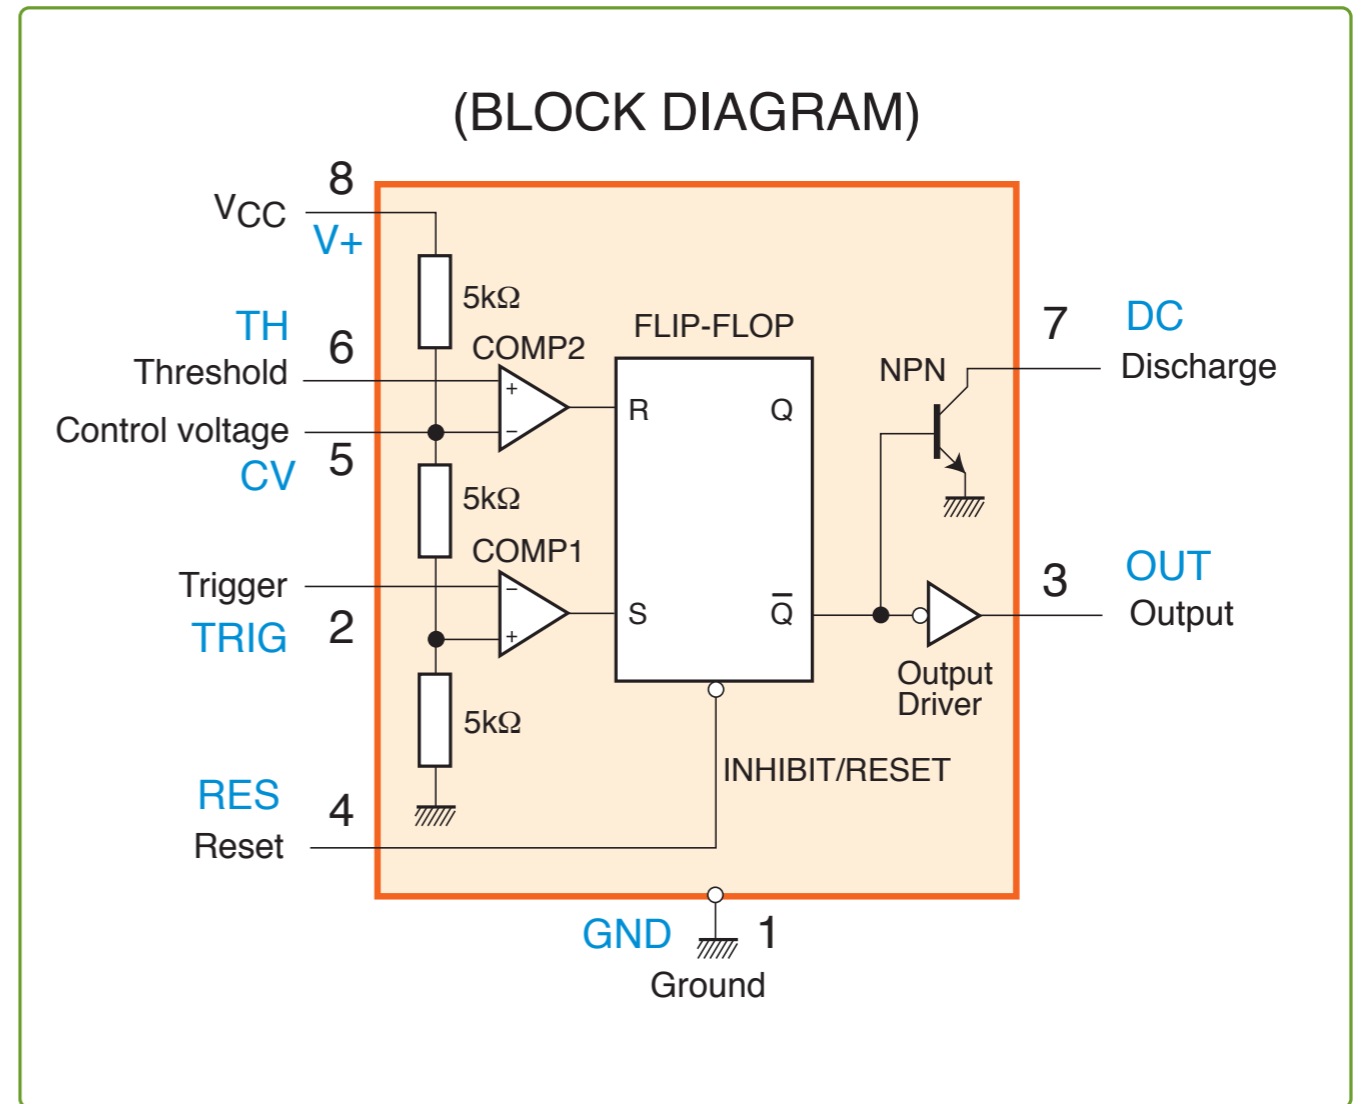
(BLOCK DIAGRAM)

8
$V_{CC}$
V+

TH
Threshold
6

Control voltage
CV
5

Trigger
TRIG
2

RES
4
Reset

5kΩ
COMP2
+
−
5kΩ
COMP1
−
+
5kΩ

FLIP-FLOP
R
Q
S
$\overline{Q}$

INHIBIT/RESET

NPN

7
DC
Discharge

3
OUT
Output

Output
Driver

GND
1
Ground